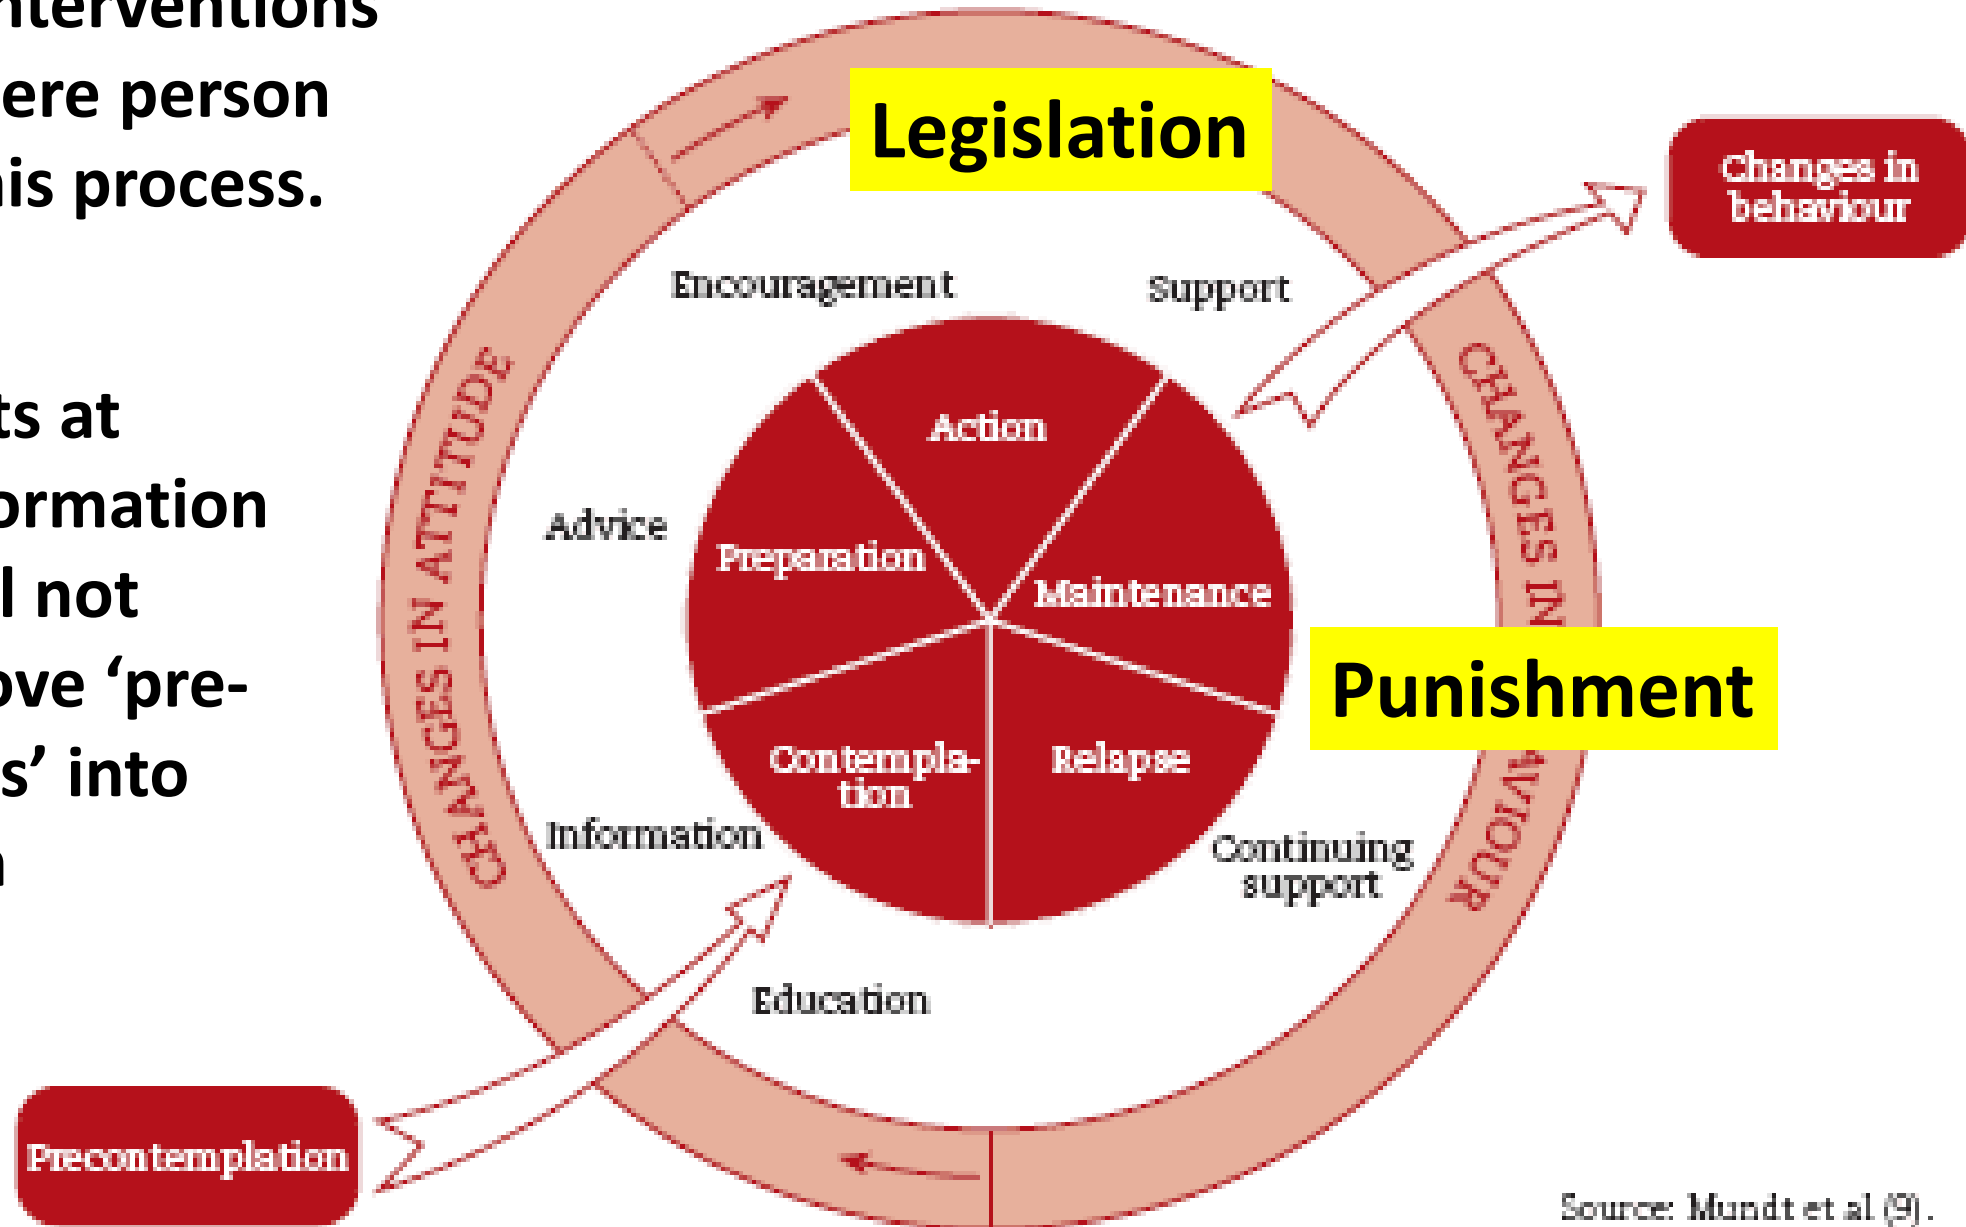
nterventions
ere person
is process.

ts at
ormation
l not
ove 'pre-
s' into
n

Legislation

Changes in behaviour

Encouragement

Support

CHANGES IN ATTITUDE

CHANGES IN BEHAVIOUR

Action

Preparation

Maintenance

Advice

Punishment

Contemplation

Relapse

Information

Continuing support

Education

Precontemplation

Source: Mundt et al (9).